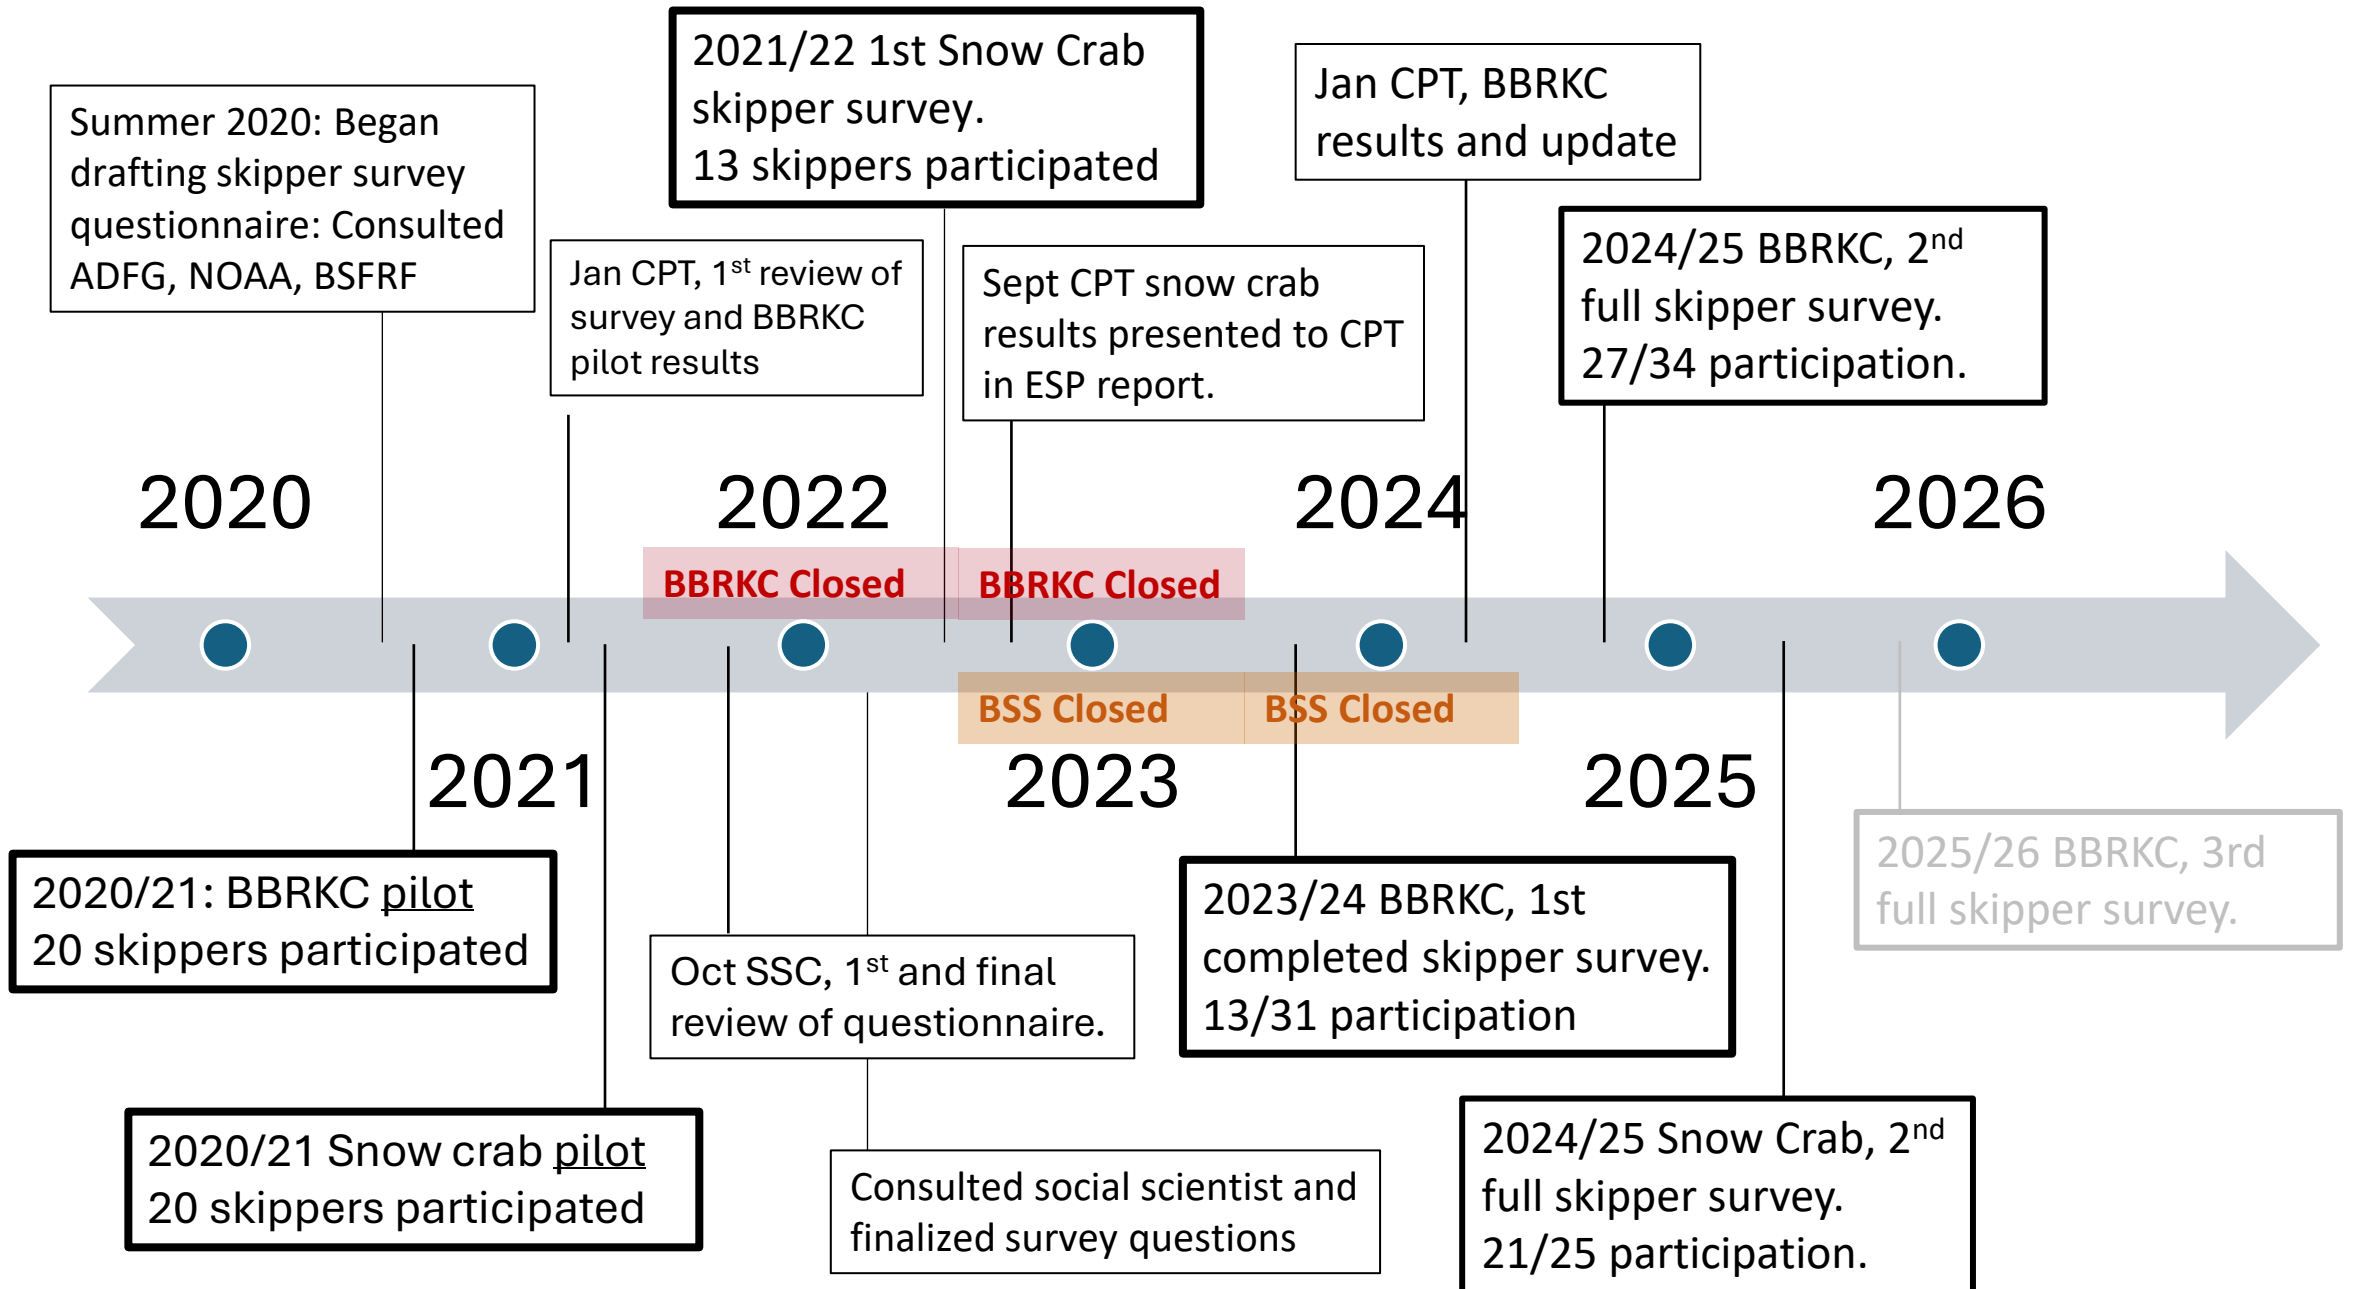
Summer 2020: Began drafting skipper survey questionnaire: Consulted ADFG, NOAA, BSFRF

Jan CPT, 1$^{st}$ review of survey and BBRKC pilot results

2021/22 1st Snow Crab skipper survey.
13 skippers participated

Sept CPT snow crab results presented to CPT in ESP report.

Jan CPT, BBRKC results and update

2024/25 BBRKC, 2$^{nd}$ full skipper survey.
27/34 participation.

2020

2022

2024

2026

BBRKC Closed

BBRKC Closed

BSS Closed

BSS Closed

2021

2023

2025

2020/21: BBRKC pilot
20 skippers participated

Oct SSC, 1$^{st}$ and final review of questionnaire.

2023/24 BBRKC, 1st completed skipper survey.
13/31 participation

2025/26 BBRKC, 3rd full skipper survey.

2020/21 Snow crab pilot
20 skippers participated

Consulted social scientist and finalized survey questions

2024/25 Snow Crab, 2$^{nd}$ full skipper survey.
21/25 participation.